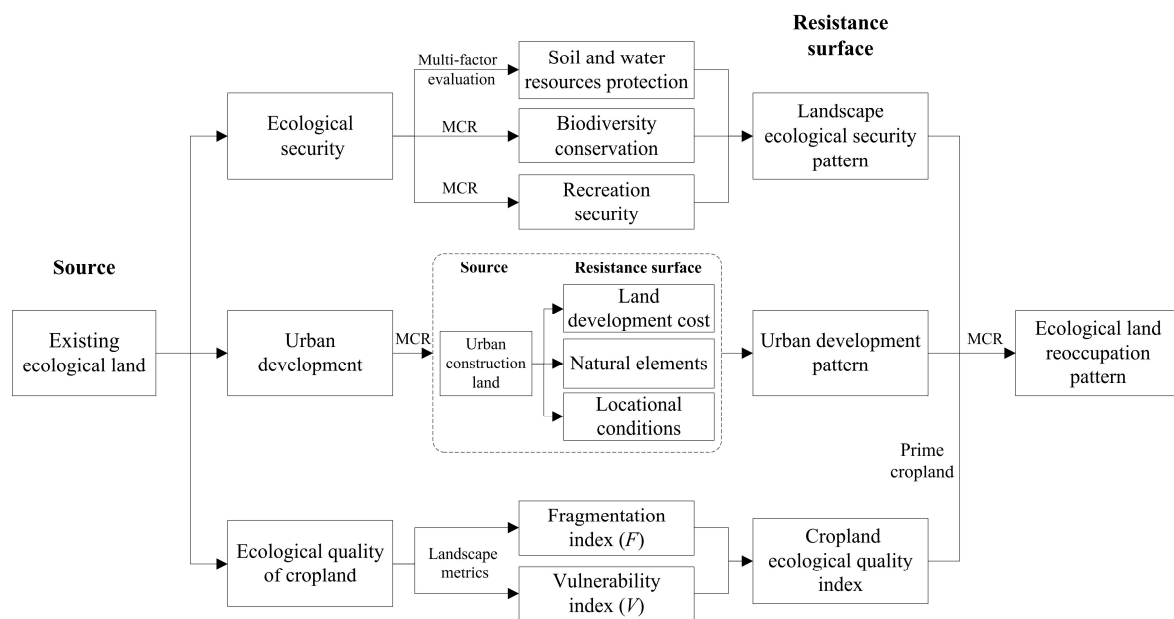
Resistance surface

Source

Existing ecological land

Ecological security

Multi-factor evaluation

Soil and water resources protection

MCR

Biodiversity conservation

MCR

Recreation security

Landscape ecological security pattern

Urban development

MCR

Source

Resistance surface

Urban construction land

Land development cost

Natural elements

Locational conditions

Urban development pattern

MCR

Ecological land reoccupation pattern

Prime cropland

Ecological quality of cropland

Landscape metrics

Fragmentation index ($F$)

Vulnerability index ($V$)

Cropland ecological quality index